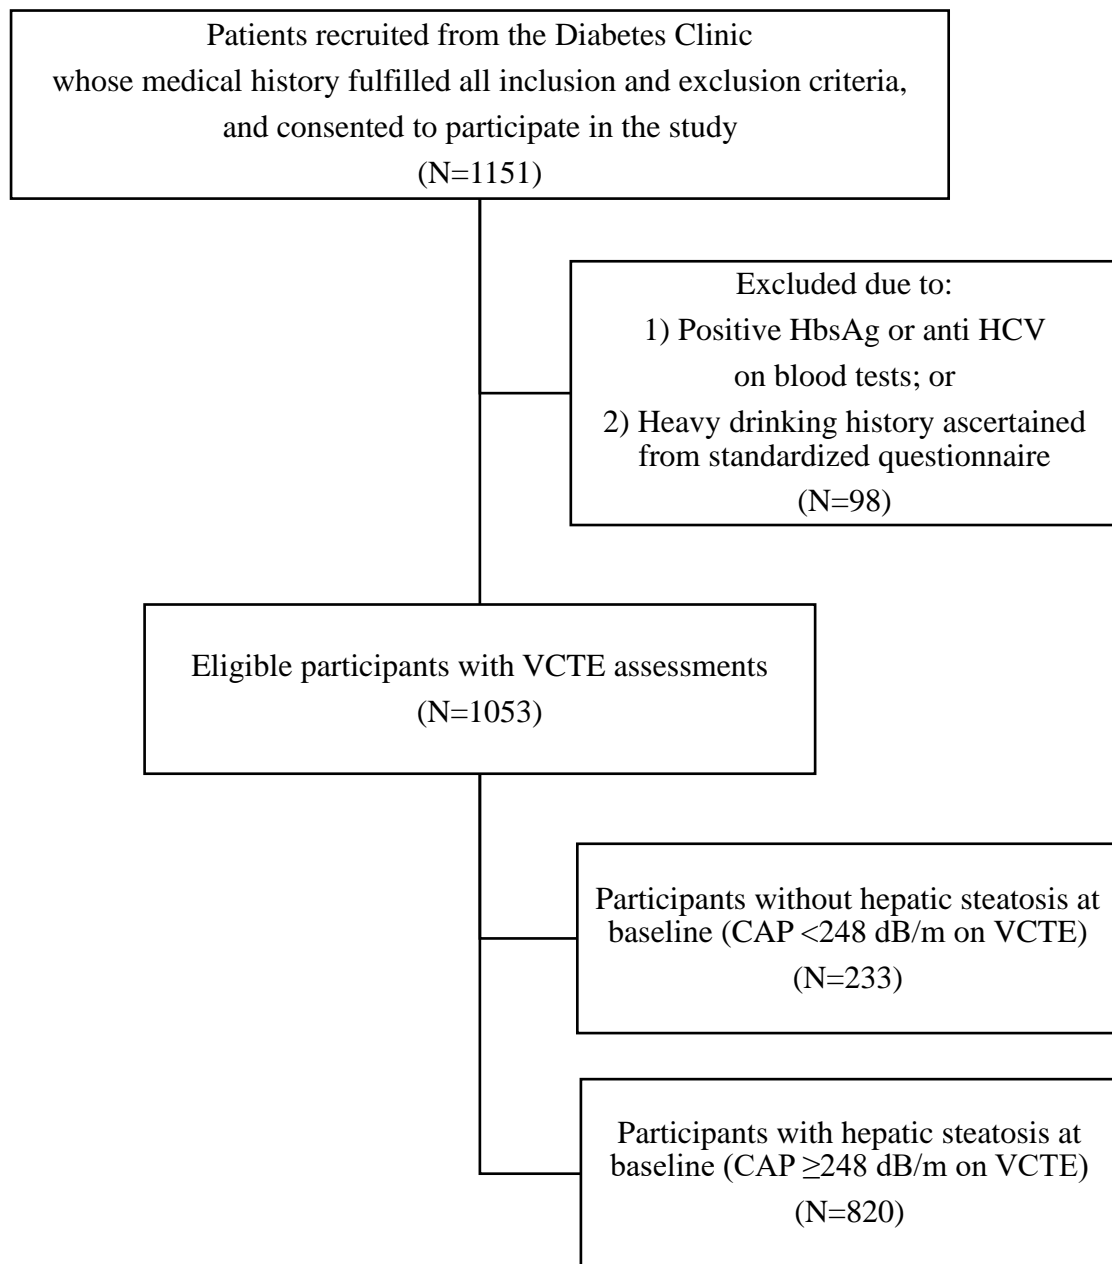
Patients recruited from the Diabetes Clinic whose medical history fulfilled all inclusion and exclusion criteria, and consented to participate in the study
(N=1151)

Excluded due to:
1) Positive HbsAg or anti HCV on blood tests; or
2) Heavy drinking history ascertained from standardized questionnaire
(N=98)

Eligible participants with VCTE assessments
(N=1053)

Participants without hepatic steatosis at baseline (CAP <248 dB/m on VCTE)
(N=233)

Participants with hepatic steatosis at baseline (CAP ≥248 dB/m on VCTE)
(N=820)